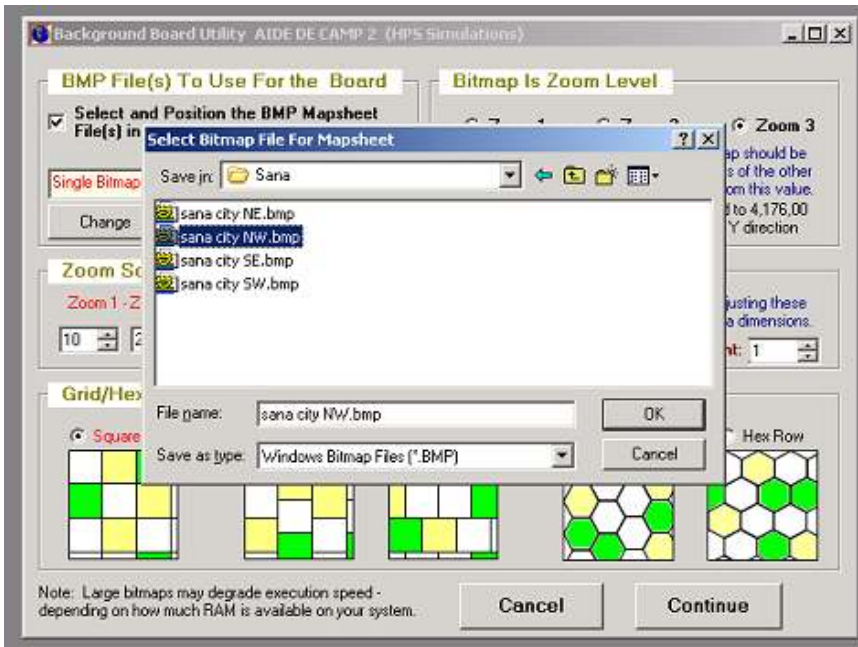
Background Board Utility AIDE DE CAMP 2 (HPS Simulations)

BMP File(s) To Use For the Board

Select and Position the BMP Mapsheet File(s) in

Single Bitmap

Change

Bitmap Is Zoom Level

Zoom 3

ap should be
s of the other
om this value.
d to 4,176,00
Y direction

Zoom Sc

Zoom 1 - Z

10

justing these
a dimensions.

nt: 1

Grid/Hex

Square

Hex Row

Select Bitmap File For Mapsheet

?

X

Save in: Sana

sana city NE.bmp
sana city NW.bmp
sana city SE.bmp
sana city SW.bmp

File name: sana city NW.bmp

OK

Save as type: Windows Bitmap Files (*.BMP)

Cancel

Note: Large bitmaps may degrade execution speed - depending on how much RAM is available on your system.

Cancel

Continue